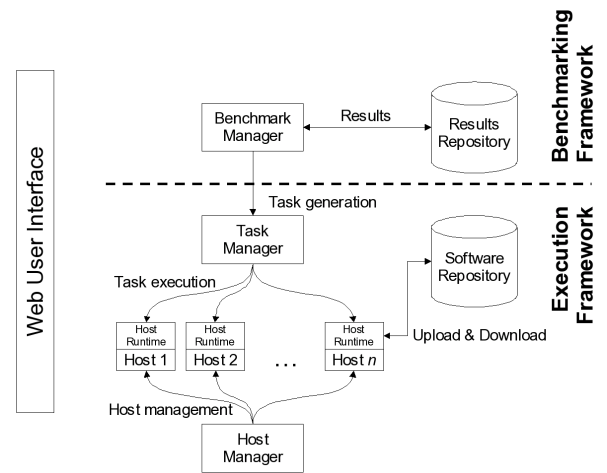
Web User Interface

Benchmarking Framework

Benchmark Manager

Results

Results Repository

Execution Framework

Task generation

Task Manager

Software Repository

Task execution

Host Runtime

Host 1

Host Runtime

Host 2

...

Host Runtime

Host $n$

Upload & Download

Host management

Host Manager